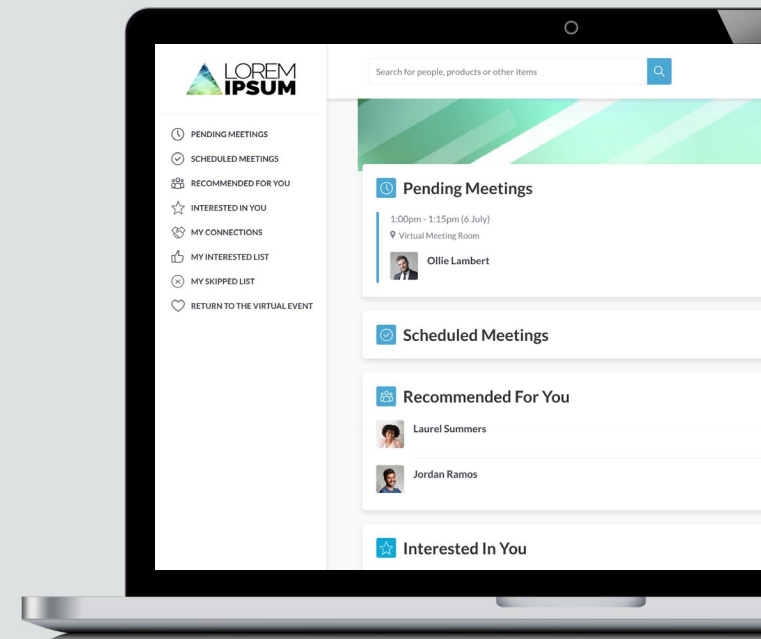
LOREM IPSUM

PENDING MEETINGS
SCHEDULED MEETINGS
RECOMMENDED FOR YOU
INTERESTED IN YOU
MY CONNECTIONS
MY INTERESTED LIST
MY SKIPPED LIST
RETURN TO THE VIRTUAL EVENT

Search for people, products or other items

Pending Meetings
1:00pm - 1:15pm (6 July)
Virtual Meeting Room
Ollie Lambert

Scheduled Meetings

Recommended For You
Laurel Summers
Jordan Ramos

Interested In You